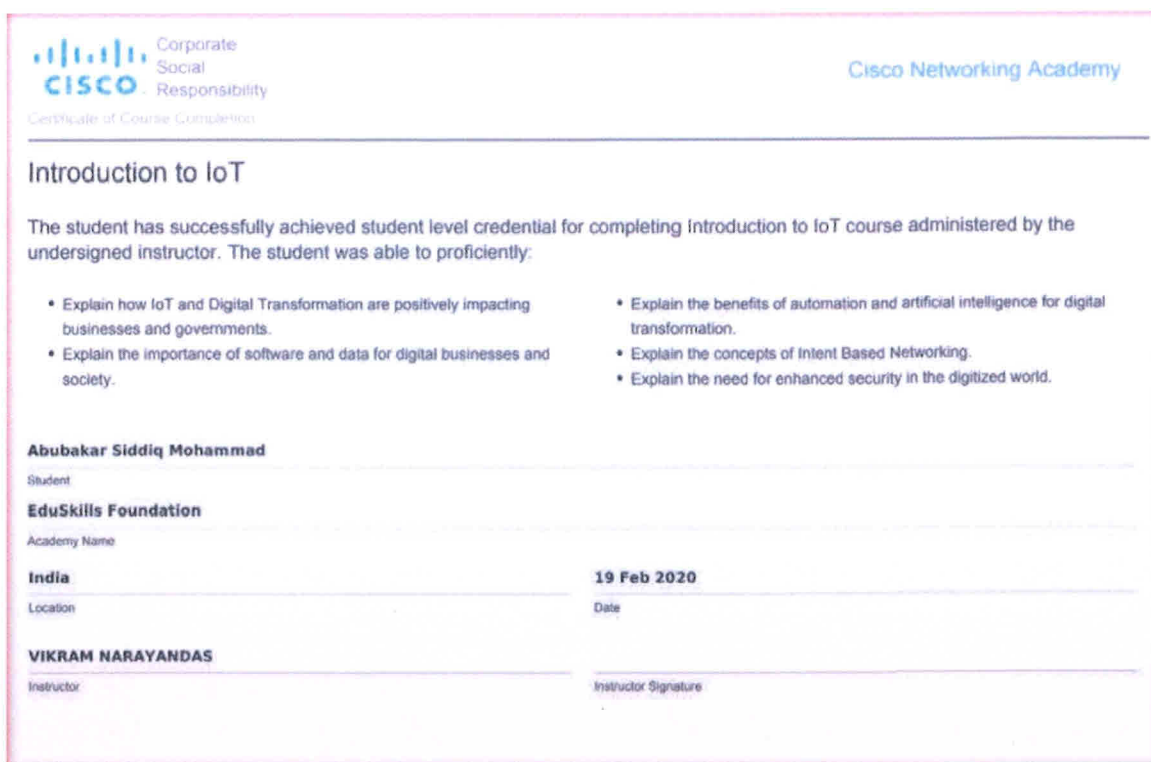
CISCO Corporate Social Responsibility

Certificate of Course Completion

Cisco Networking Academy

Introduction to IoT

The student has successfully achieved student level credential for completing Introduction to IoT course administered by the undersigned instructor. The student was able to proficiently:

- Explain how IoT and Digital Transformation are positively impacting businesses and governments.
- Explain the importance of software and data for digital businesses and society.
- Explain the benefits of automation and artificial intelligence for digital transformation.
- Explain the concepts of Intent Based Networking.
- Explain the need for enhanced security in the digitized world.

Abubakar Siddiq Mohammad
Student

EduSkills Foundation
Academy Name

India
Location

19 Feb 2020
Date

VIKRAM NARAYANDAS
Instructor

Instructor Signature